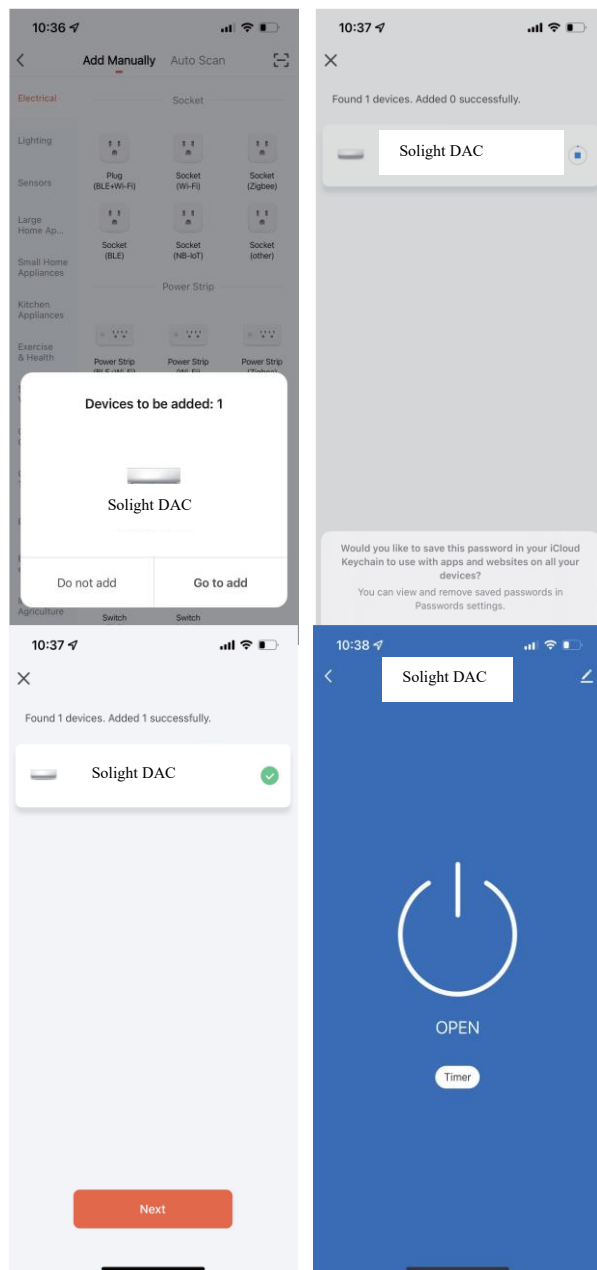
10:36

Add Manually Auto Scan

Electrical

Lighting

Sensors

Large Home Ap...

Small Home Appliances

Kitchen Appliances

Exercise & Health

Agriculture

Socket

Plug (BLE+Wi-Fi)

Socket (Wi-Fi)

Socket (Zigbee)

Socket (BLE)

Socket (NB-IoT)

Socket (other)

Power Strip

Power Strip

Power Strip

Power Strip

Switch

Switch

Devices to be added: 1

Solight DAC

Do not add

Go to add

10:37

Found 1 devices. Added 0 successfully.

Solight DAC

Would you like to save this password in your iCloud Keychain to use with apps and websites on all your devices?

You can view and remove saved passwords in Passwords settings.

10:37

Found 1 devices. Added 1 successfully.

Solight DAC

Next

10:38

Solight DAC

OPEN

Timer